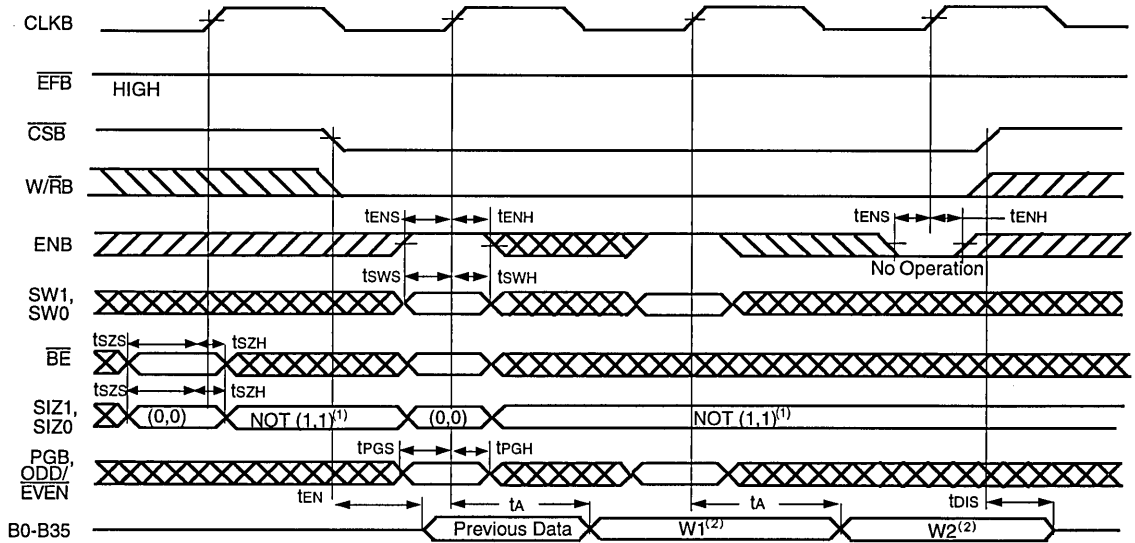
CLKB

$\overline{EFB}$ HIGH

$\overline{CSB}$

W/$\overline{R}$B

tENS tENH tENS tENH

ENB

No Operation

tSWS tSWH

SW1, SW0

tSZS tSZH

$\overline{BE}$

tSZS tSZH

SIZ1, SIZ0

(0,0) NOT (1,1)$^{(1)}$ (0,0) NOT (1,1)$^{(1)}$

tPGS tPGH

PGB, ODD/ $\overline{EVEN}$

tEN tA tA tDIS

B0-B35

Previous Data W1$^{(2)}$ W2$^{(2)}$